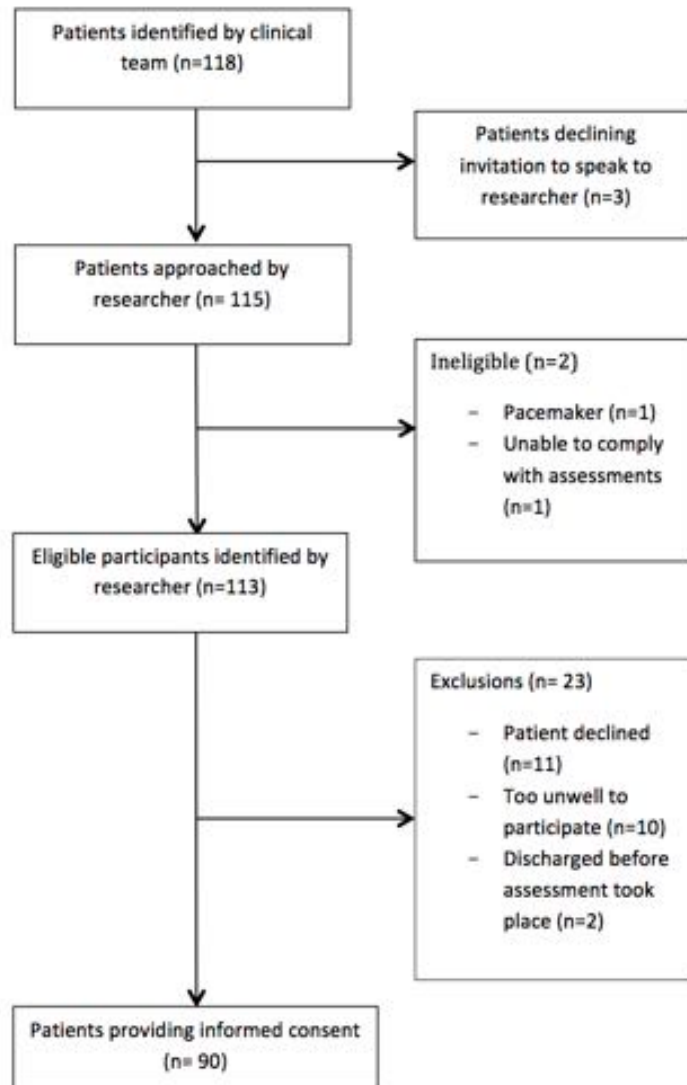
Patients identified by clinical team (n=118)

Patients declining invitation to speak to researcher (n=3)

Patients approached by researcher (n= 115)

Ineligible (n=2)

- Pacemaker (n=1)
- Unable to comply with assessments (n=1)

Eligible participants identified by researcher (n=113)

Exclusions (n= 23)

- Patient declined (n=11)
- Too unwell to participate (n=10)
- Discharged before assessment took place (n=2)

Patients providing informed consent (n= 90)